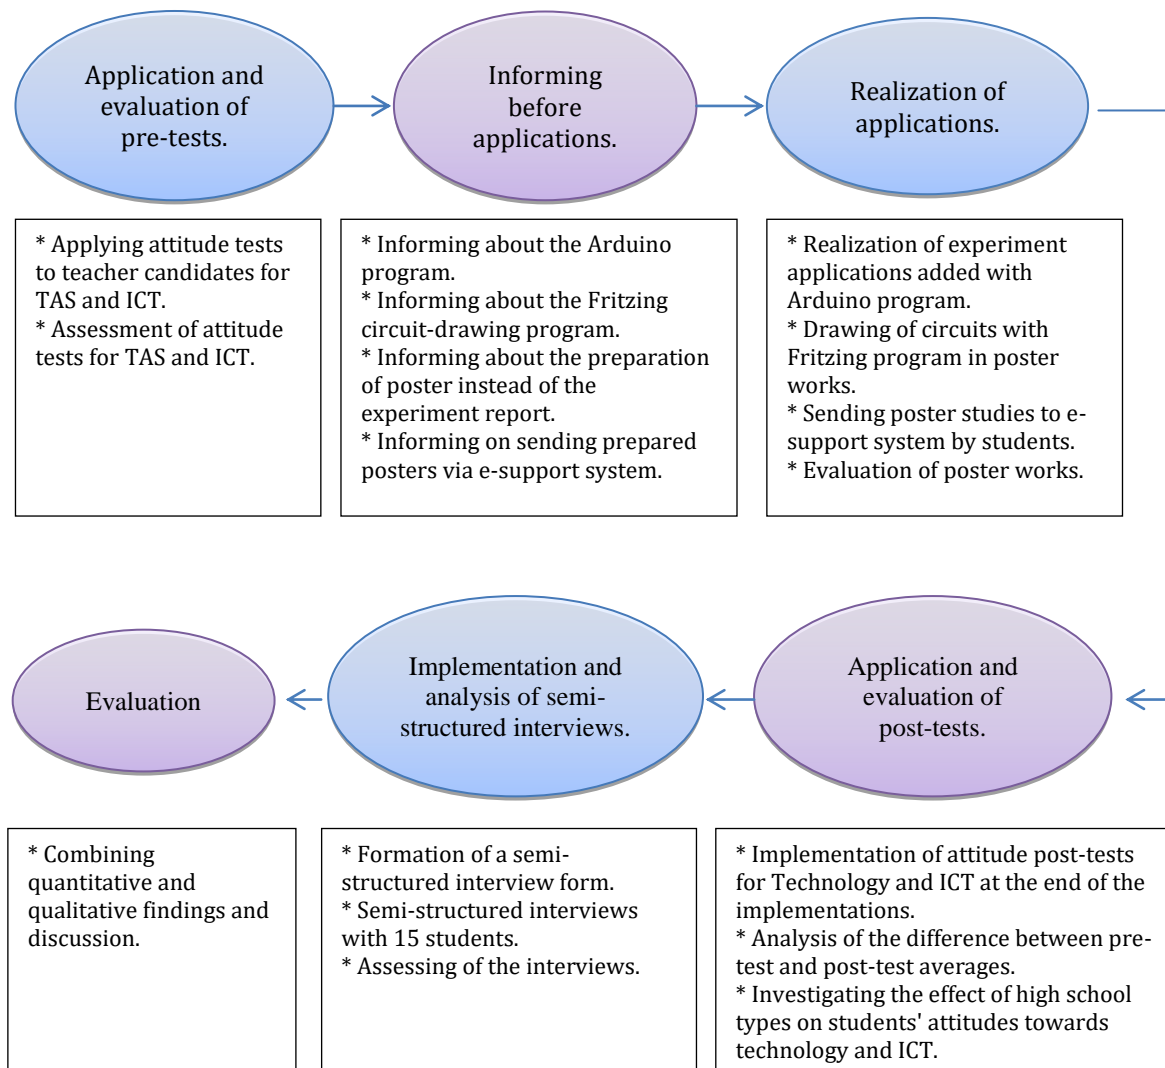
Application and evaluation of pre-tests.

Informing before applications.

Realization of applications.

* Applying attitude tests to teacher candidates for TAS and ICT.
* Assessment of attitude tests for TAS and ICT.

* Informing about the Arduino program.
* Informing about the Fritzing circuit-drawing program.
* Informing about the preparation of poster instead of the experiment report.
* Informing on sending prepared posters via e-support system.

* Realization of experiment applications added with Arduino program.
* Drawing of circuits with Fritzing program in poster works.
* Sending poster studies to e-support system by students.
* Evaluation of poster works.

Evaluation

Implementation and analysis of semi-structured interviews.

Application and evaluation of post-tests.

* Combining quantitative and qualitative findings and discussion.

* Formation of a semi-structured interview form.
* Semi-structured interviews with 15 students.
* Assessing of the interviews.

* Implementation of attitude post-tests for Technology and ICT at the end of the implementations.
* Analysis of the difference between pre-test and post-test averages.
* Investigating the effect of high school types on students' attitudes towards technology and ICT.